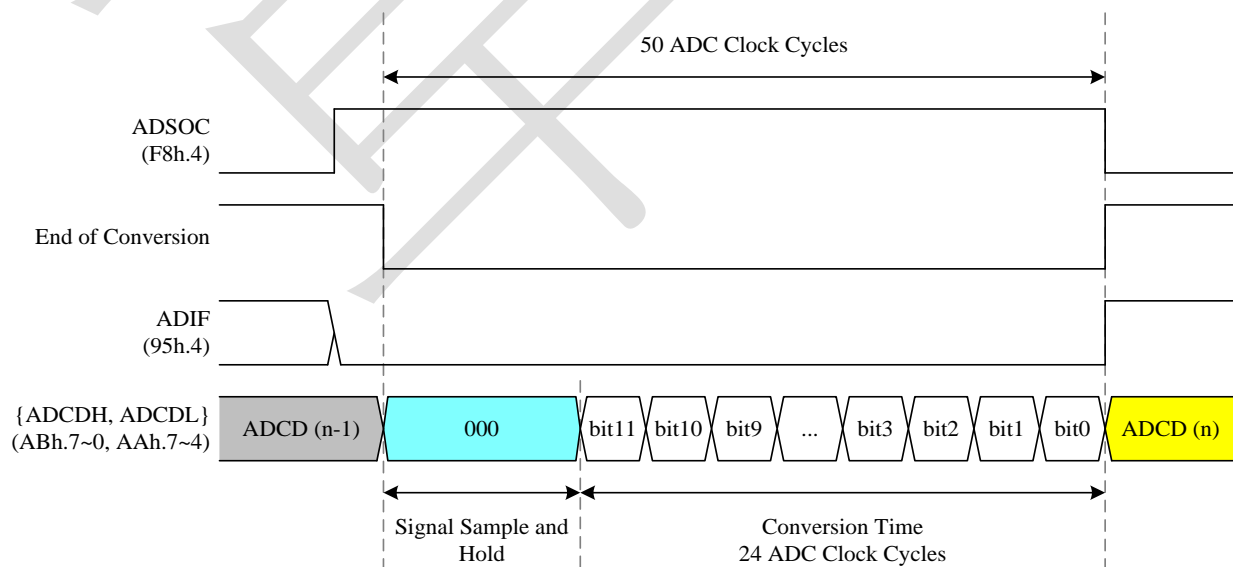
50 ADC Clock Cycles

ADSOC
(F8h.4)

End of Conversion

ADIF
(95h.4)

{ADCDH, ADCDL}
(ABh.7~0, AAh.7~4)

ADCD (n-1)

000

bit11 bit10 bit9 ... bit3 bit2 bit1 bit0

ADCD (n)

Signal Sample and Hold

Conversion Time
24 ADC Clock Cycles